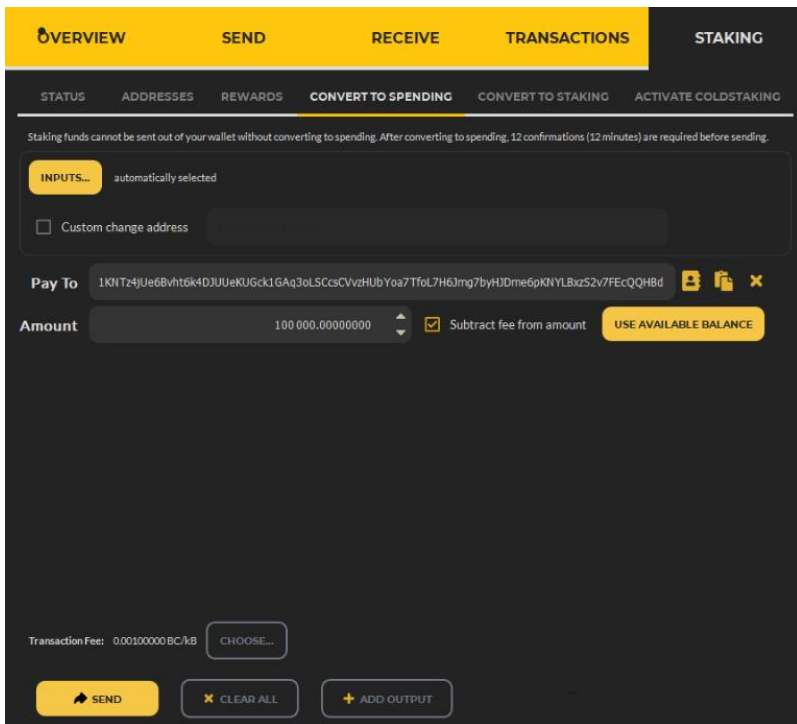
OVERVIEW SEND RECEIVE TRANSACTIONS STAKING

STATUS ADDRESSES REWARDS CONVERT TO SPENDING CONVERT TO STAKING ACTIVATE COLDSTAKING

Staking funds cannot be sent out of your wallet without converting to spending. After converting to spending, 12 confirmations (12 minutes) are required before sending.

INPUTS... automatically selected

Custom change address

Pay To 1KNTz4jUe6Bvht6k4DJUUeKUGck1GAq3oLSCcsCVvzHUbYoa7TfoL7H6Jmg7byHJDme6pKNYLBxz52v7FEcQQHBd

Amount 100 000.00000000 Subtract fee from amount USE AVAILABLE BALANCE

Transaction Fee: 0.00100000 BC/kB CHOOSE...

SEND CLEAR ALL ADD OUTPUT